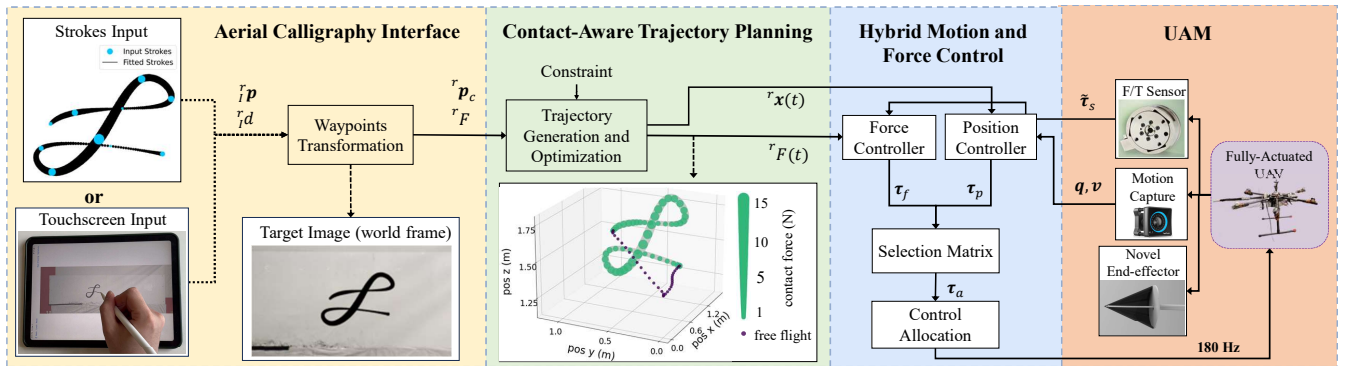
Strokes Input

Input Strokes
Fitted Strokes

or

Touchscreen Input

Aerial Calligraphy Interface

${}^{r}_{I}\boldsymbol{p}$
${}^{r}_{I}d$

Waypoints Transformation

Target Image (world frame)

${}^{r}\boldsymbol{p}_c$
${}^{r}F$

Contact-Aware Trajectory Planning

Constraint

Trajectory Generation and Optimization

${}^{r}\boldsymbol{x}(t)$

${}^{r}F(t)$

1.75
1.50
1.25
pos z (m)
1.0
0.5
0.0
pos y (m)
0.0
0.4
0.8
1.2
pos x (m)
15
10
5
1
contact force (N)
free flight

Hybrid Motion and Force Control

Force Controller
Position Controller

$\boldsymbol{\tau}_f$
$\boldsymbol{\tau}_p$

Selection Matrix

$\boldsymbol{\tau}_a$

Control Allocation

UAM

F/T Sensor

$\tilde{\boldsymbol{\tau}}_s$

Motion Capture

$\boldsymbol{q}, \boldsymbol{v}$

Novel End-effector

Fully-Actuated UAV

180 Hz